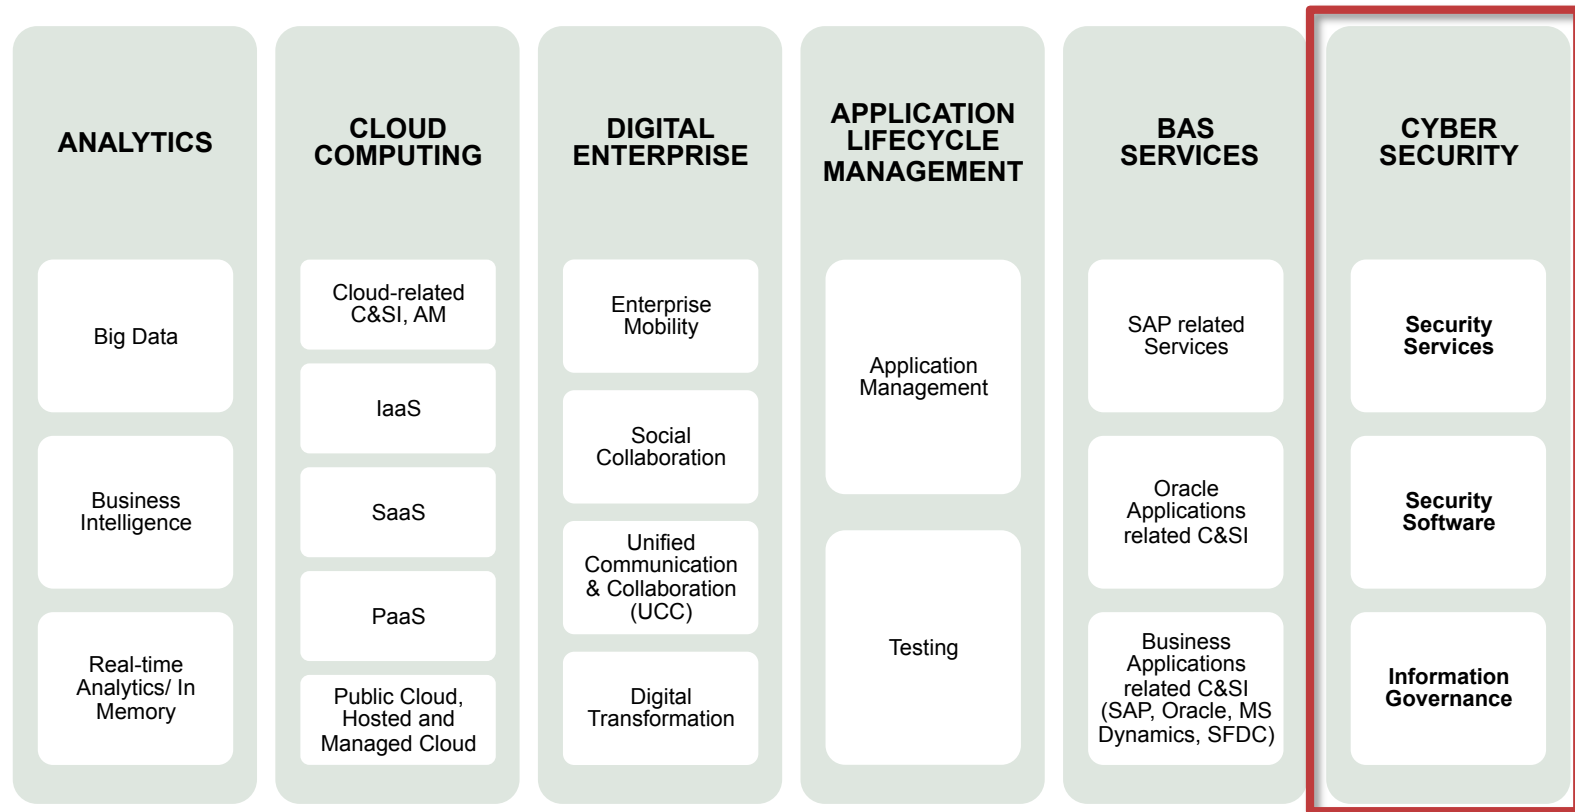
ANALYTICS

Big Data

Business Intelligence

Real-time Analytics/ In Memory

CLOUD COMPUTING

Cloud-related C&SI, AM

IaaS

SaaS

PaaS

Public Cloud, Hosted and Managed Cloud

DIGITAL ENTERPRISE

Enterprise Mobility

Social Collaboration

Unified Communication & Collaboration (UCC)

Digital Transformation

APPLICATION LIFECYCLE MANAGEMENT

Application Management

Testing

BAS SERVICES

SAP related Services

Oracle Applications related C&SI

Business Applications related C&SI (SAP, Oracle, MS Dynamics, SFDC)

CYBER SECURITY

Security Services

Security Software

Information Governance